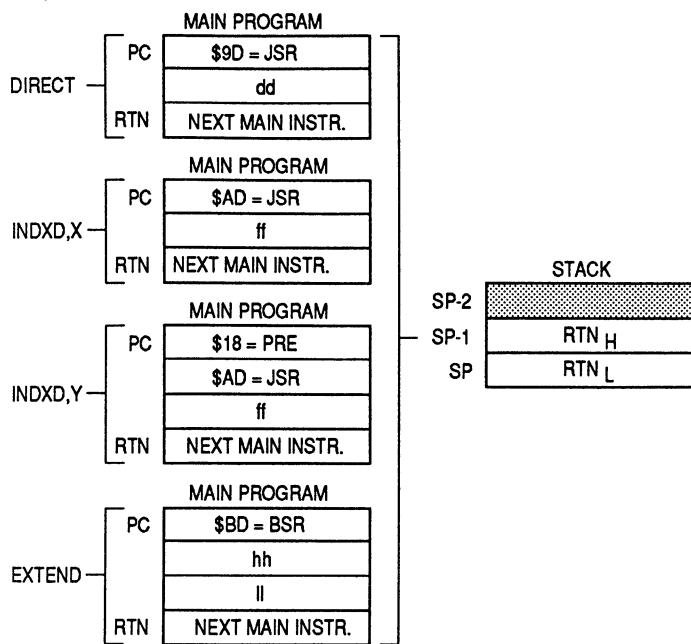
MAIN PROGRAM

DIRECT

| PC | \$9D = JSR |
|---|---|
| | dd |
| RTN | NEXT MAIN INSTR. |

MAIN PROGRAM

INDXD,X

| PC | \$AD = JSR |
|---|---|
| | ff |
| RTN | NEXT MAIN INSTR. |

MAIN PROGRAM

INDXD,Y

| PC | \$18 = PRE |
|---|---|
| | \$AD = JSR |
| | ff |
| RTN | NEXT MAIN INSTR. |

MAIN PROGRAM

EXTEND

| PC | \$BD = BSR |
|---|---|
| | hh |
| | ll |
| RTN | NEXT MAIN INSTR. |

STACK

| SP-2 | |
|---|---|
| SP-1 | RTN $_H$ |
| SP | RTN $_L$ |